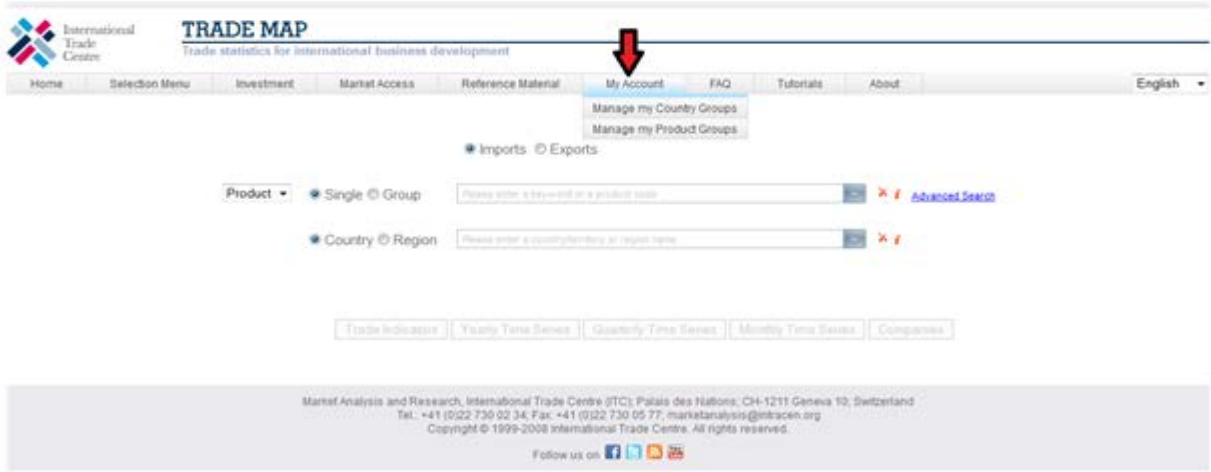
International Trade Centre

TRADE MAP

Trade statistics for international business development

Home | Selection Menu | Investment | Market Access | Reference Material | My Account | FAQ | Tutorials | About | English

Manage my Country Groups
Manage my Product Groups

Imports Exports

Product Single Group Please enter a keyword or a product code Advanced Search

Country Region Please enter a country/territory or region name

Trade Indicators | Yearly Time Series | Quarterly Time Series | Monthly Time Series | Companies

Market Analysis and Research, International Trade Centre (ITC); Palais des Nations; CH-1211 Geneva 10; Switzerland
Tel.: +41 (0)22 730 02 34; Fax: +41 (0)22 730 05 77; marketanalysis@intracen.org
Copyright © 1999-2008 International Trade Centre. All rights reserved.

Follow us on